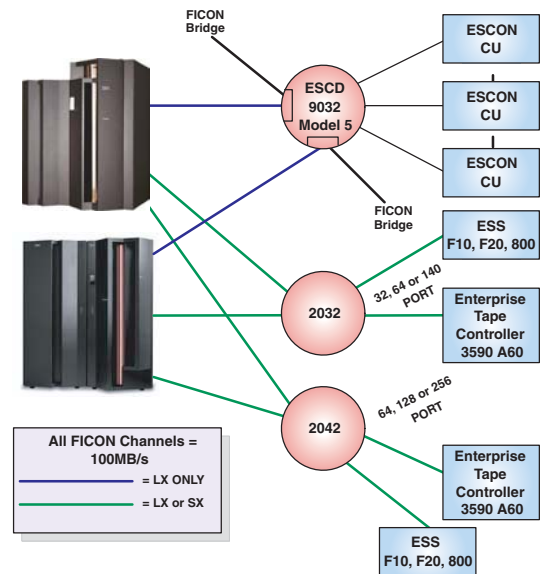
FICON Bridge

ESCD 9032 Model 5

ESCON CU

ESCON CU

ESCON CU

FICON Bridge

ESS F10, F20, 800

32, 64 or 140 PORT

2032

Enterprise Tape Controller 3590 A60

64, 128 or 256 PORT

2042

Enterprise Tape Controller 3590 A60

ESS F10, F20, 800

All FICON Channels = 100MB/s

= LX ONLY

= LX or SX